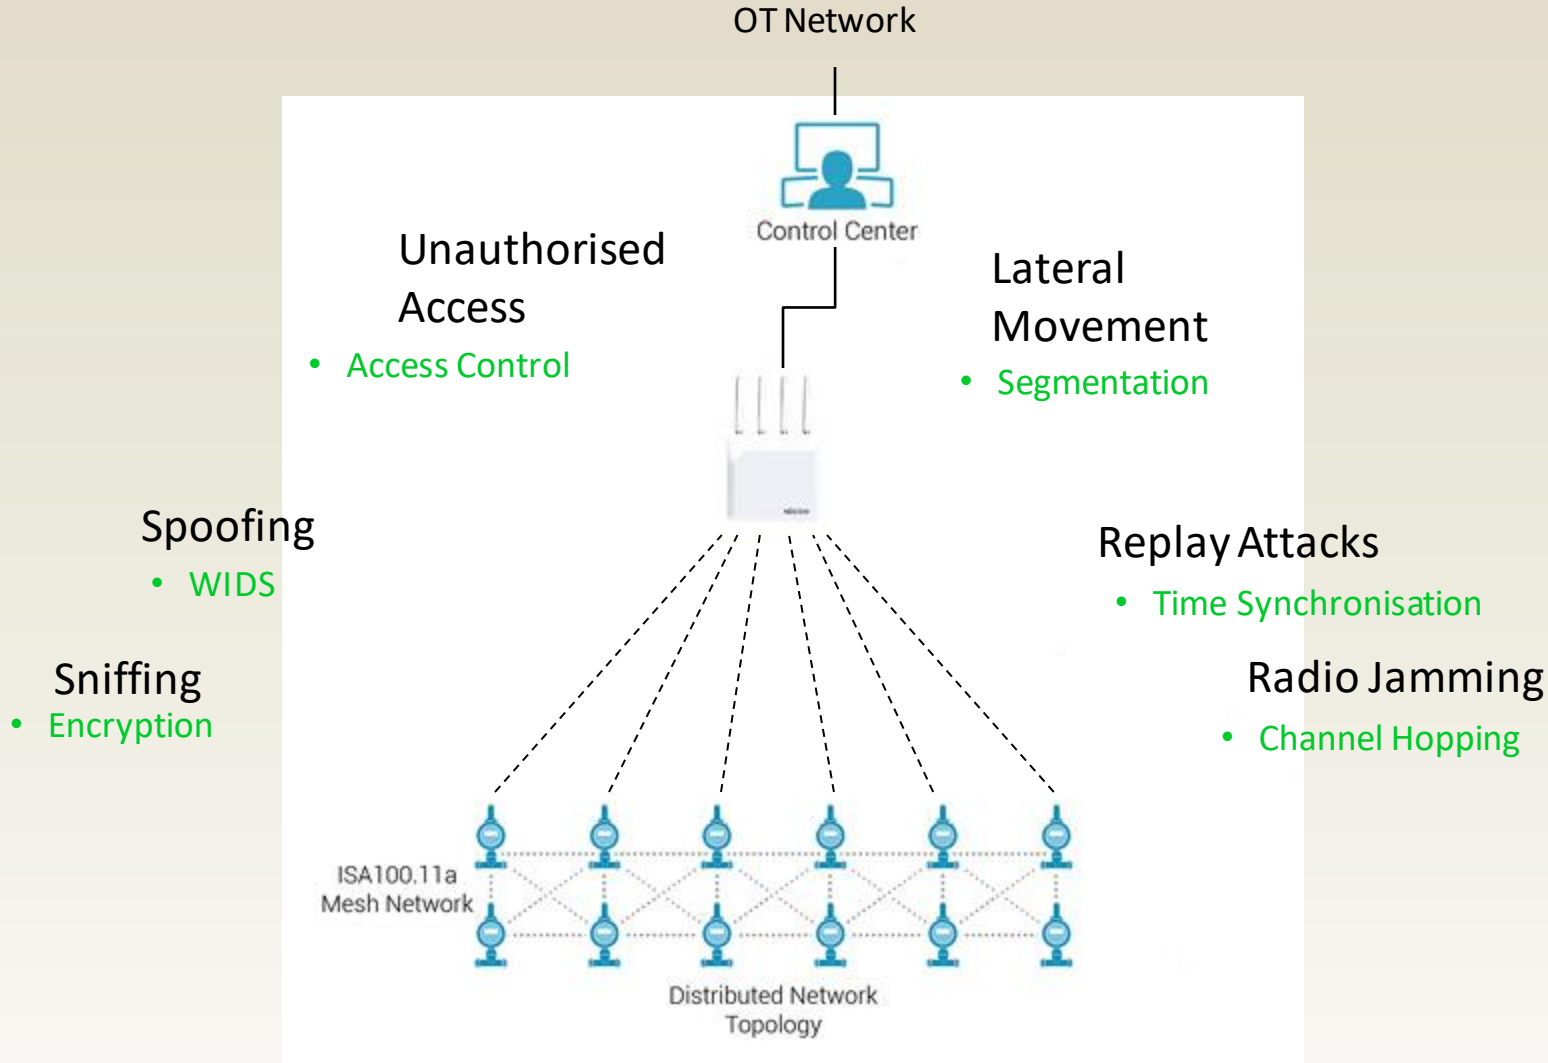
OT Network

Control Center

Unauthorised Access

- Access Control

Lateral Movement

- Segmentation

Spoofing

- WIDS

Replay Attacks

- Time Synchronisation

Sniffing

- Encryption

Radio Jamming

- Channel Hopping

ISA100.11a Mesh Network

Distributed Network Topology